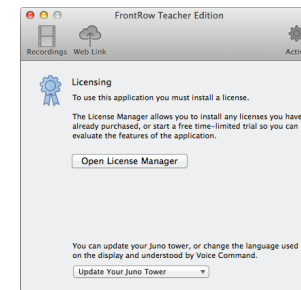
FrontRow Teacher Edition

Recordings Web Link Acti

Licensing

To use this application you must install a license.

The License Manager allows you to install any licenses you have already purchased, or start a free time-limited trial so you can evaluate the features of the application.

Open License Manager

You can update your Juno tower, or change the language used on the display and understood by Voice Command.

Update Your Juno Tower